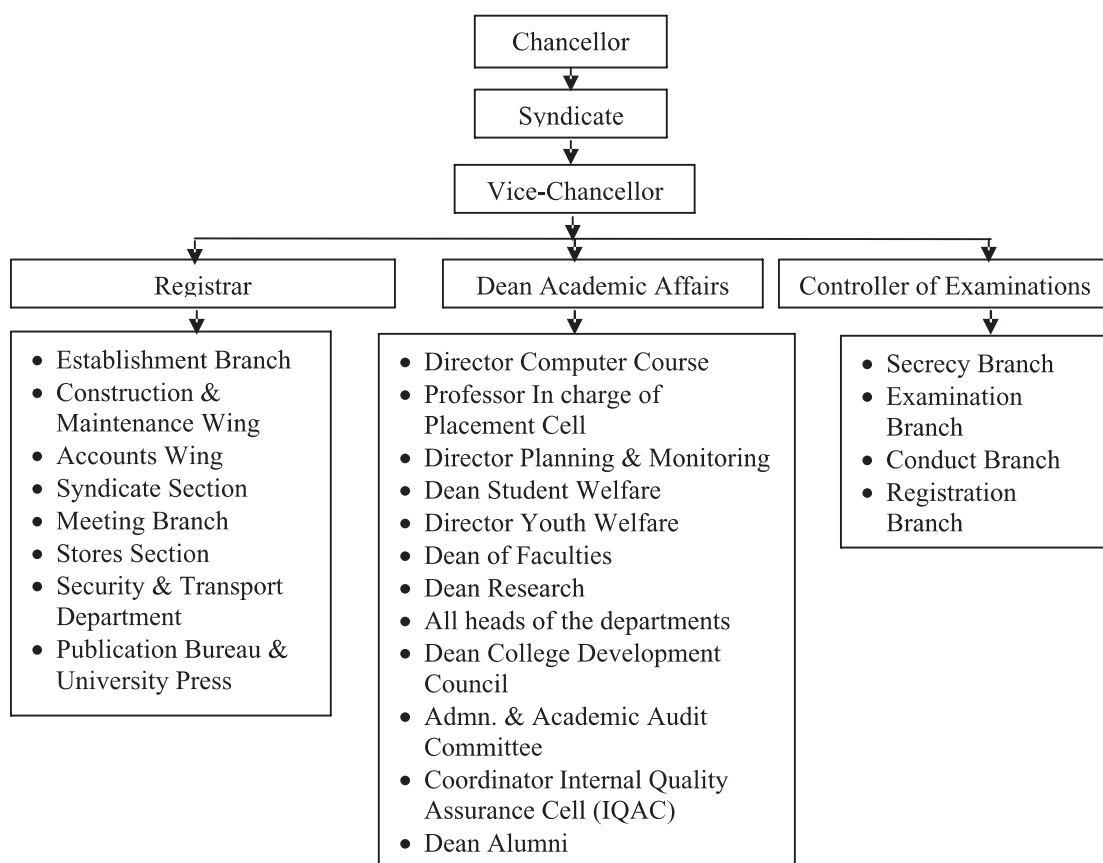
Chancellor

Syndicate

Vice-Chancellor

Registrar

Dean Academic Affairs

Controller of Examinations

- Establishment Branch
- Construction & Maintenance Wing
- Accounts Wing
- Syndicate Section
- Meeting Branch
- Stores Section
- Security & Transport Department
- Publication Bureau & University Press

- Director Computer Course
- Professor In charge of Placement Cell
- Director Planning & Monitoring
- Dean Student Welfare
- Director Youth Welfare
- Dean of Faculties
- Dean Research
- All heads of the departments
- Dean College Development Council
- Admn. & Academic Audit Committee
- Coordinator Internal Quality Assurance Cell (IQAC)
- Dean Alumni

- Secrecy Branch
- Examination Branch
- Conduct Branch
- Registration Branch